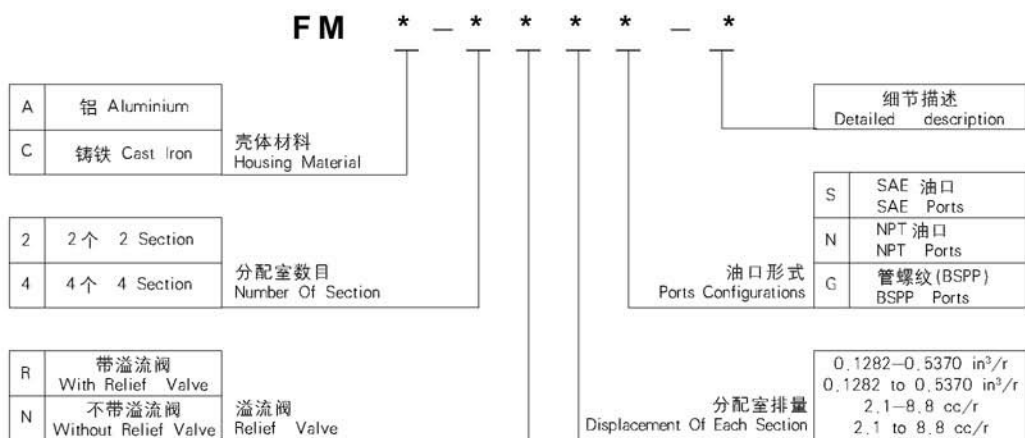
FM * _ * * * * _ *

| A | 铝 Aluminium |
|---|---|
| C | 铸铁 Cast Iron |

壳体材料
Housing Material

| 2 | 2个 2 Section |
|---|---|
| 4 | 4个 4 Section |

分配室数目
Number Of Section

| R | 带溢流阀 With Relief Valve |
|---|---|
| N | 不带溢流阀 Without Relief Valve |

溢流阀
Relief Valve

细节描述
Detailed description

| S | SAE 油口 SAE Ports |
|---|---|
| N | NPT 油口 NPT Ports |
| G | 管螺纹(BSPP) BSPP Ports |

油口形式
Ports Configurations

分配室排量
Displacement Of Each Section

0.1282–0.5370 in³/r
0.1282 to 0.5370 in³/r
2.1–8.8 cc/r
2.1 to 8.8 cc/r